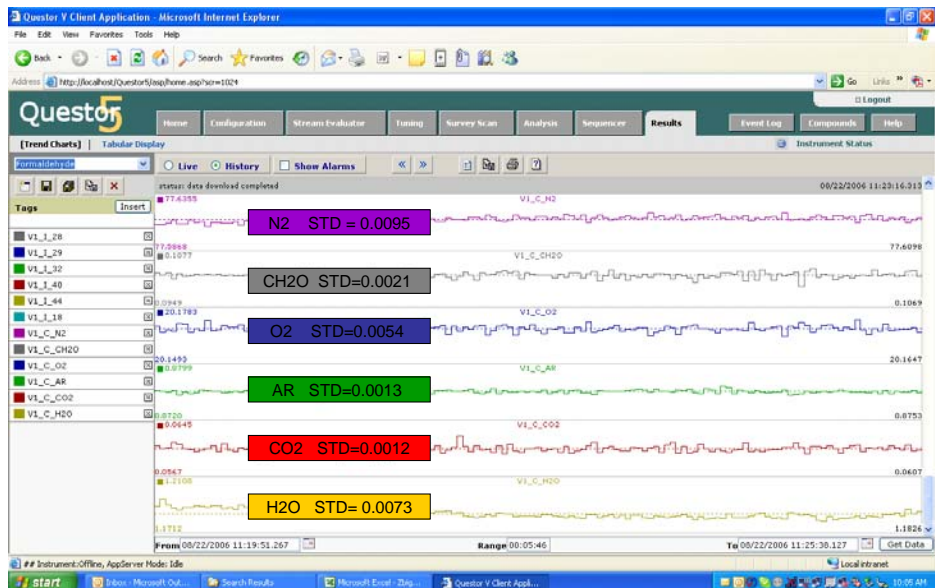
Questor V Client Application - Microsoft Internet Explorer

File Edit View Favorites Tools Help

Back Search Favorites

Address http://localhost/Questor5/asp/home.asp?scr=1024

Go Links

Logout

Questor5

Home Configuration Stream Evaluator Tuning Survey Scan Analysis Sequencer Results Event Log Compounds Help

[Trend Charts] Tabular Display

Instrument Status

Formaldehyde

Live History Show Alarms

status: data download completed

08/22/2006 11:23:16.313

Tags Insert

V1_I_28
V1_I_29
V1_I_32
V1_I_40
V1_I_44
V1_I_18
V1_C_N2
V1_C_CH2O
V1_C_O2
V1_C_AR
V1_C_CO2
V1_C_H2O

77.6355
V1_C_N2
N2 STD = 0.0095
77.5968
77.6098

0.1077
V1_C_CH2O
CH2O STD=0.0021
0.0949
0.1069

20.1783
V1_C_O2
O2 STD=0.0054
20.1493
20.1647

0.0799
V1_C_AR
AR STD=0.0013
0.0720
0.0753

0.0645
V1_C_CO2
CO2 STD=0.0012
0.0567
0.0607

1.2108
V1_C_H2O
H2O STD= 0.0073
1.1712
1.1826

From 08/22/2006 11:19:51.267 Range 00:05:46 To 08/22/2006 11:25:38.127 Get Data

## Instrument:Offline, AppServer Mode: Idle

Local intranet

start Inbox - Microsoft Out... Search Results Microsoft Excel - Zbig... Questor V Client Appli... 10:05 AM